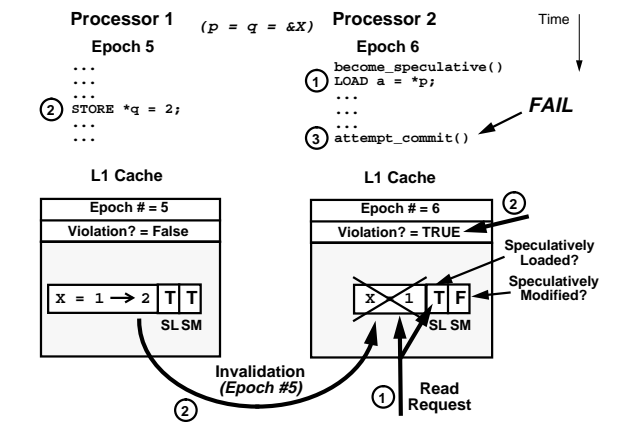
Processor 1

$(p = q = \&X)$

Processor 2

Time

Epoch 5

...
...
...
2 STORE *q = 2;
...
...

Epoch 6

become_speculative()
1 LOAD a = *p;
...
...
...
3 attempt_commit()

FAIL

L1 Cache

| Epoch # = 5 |
|---|
| Violation? = False |

X = 1 → 2 | T | T
SL SM

L1 Cache

| Epoch # = 6 |
|---|
| Violation? = TRUE |

2

Speculatively Loaded?

Speculatively Modified?

X 1 | T | F
SL SM

Invalidation (Epoch #5)

2

1 Read Request